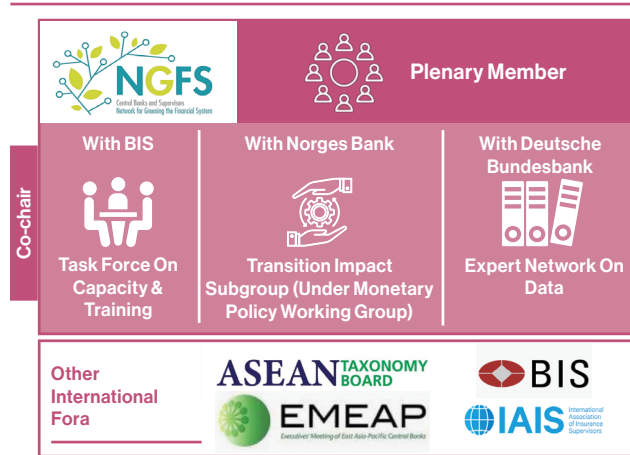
NGFS
Central Banks and Supervisors Network for Greening the Financial System

Plenary Member

Co-chair

With BIS

Task Force On Capacity & Training

With Norges Bank

Transition Impact Subgroup (Under Monetary Policy Working Group)

With Deutsche Bundesbank

Expert Network On Data

Other International Fora

ASEAN TAXONOMY BOARD

EMEAP
Executives' Meeting of East Asia-Pacific Central Banks

BIS

IAIS
International Association of Insurance Supervisors